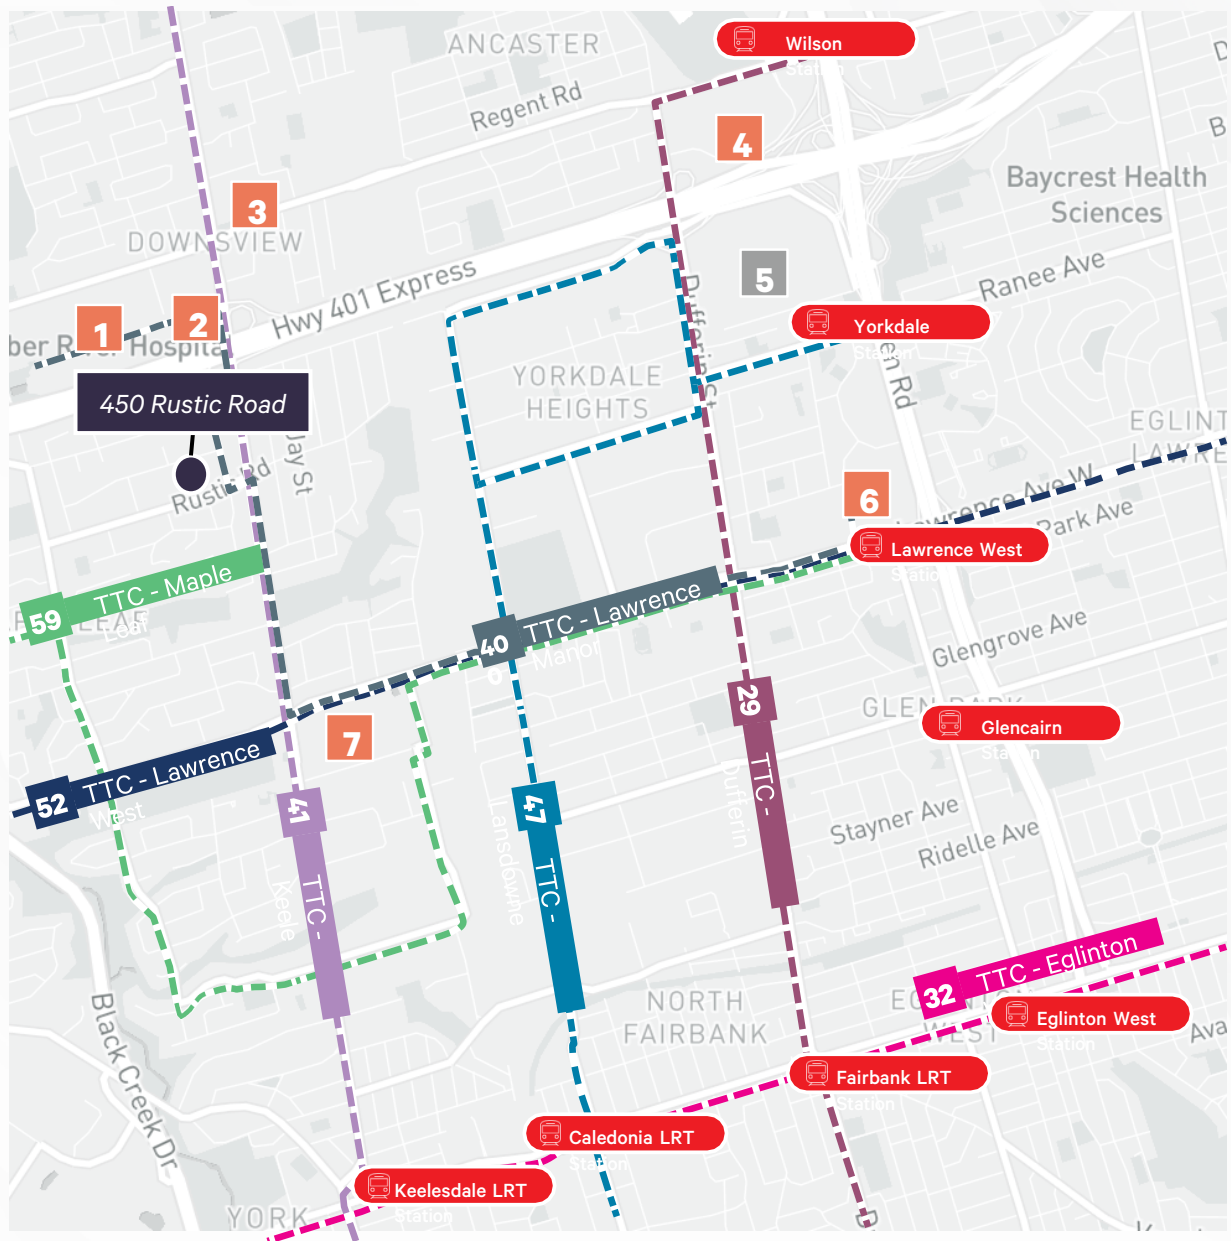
ANCASTER
Wilson
Station
Regent Rd
4
3
Baycrest Health Sciences
DOWNSVIEW
5
Ranee Ave
Hwy 401 Express
1
2
ber R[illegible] Hospita
Yorkdale
Station
YORKDALE HEIGHTS
Dufferin St
450 Rustic Road
Rustic Rd
Jay St
EGLINT
LAWRE
6
Lawrence Ave W
Park Ave
Lawrence West
Station
59 TTC - Maple
Leaf
40 TTC - Lawrence
Manor
Glengrove Ave
29
GLEN PARK
Glencairn
Station
7
52 TTC - Lawrence
West
41
TTC -
Keele
47
TTC -
Lansdowne
TTC -
Dufferin
Stayner Ave
Ridelle Ave
32 TTC - Eglinton
EGLINTON
WEST
Eglinton West
Station
Ava
NORTH FAIRBANK
Fairbank LRT
Station
Caledonia LRT
Station
Black Creek Dr
Keelesdale LRT
Station
YORK